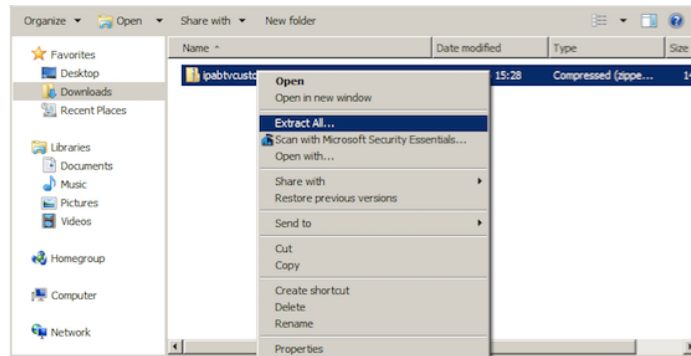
Organize ▾ Open ▾ Share with ▾ New folder

Favorites
Desktop
Downloads
Recent Places

Libraries
Documents
Music
Pictures
Videos

Homegroup

Computer

Network

| Name | Date modified | Type | Size |
|---|---|---|---|
| ipabtvcust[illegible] | 15:28 | Compressed (zippe... | 1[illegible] |

Open
Open in new window
Extract All...
Scan with Microsoft Security Essentials...
Open with...
Share with
Restore previous versions
Send to
Cut
Copy
Create shortcut
Delete
Rename
Properties